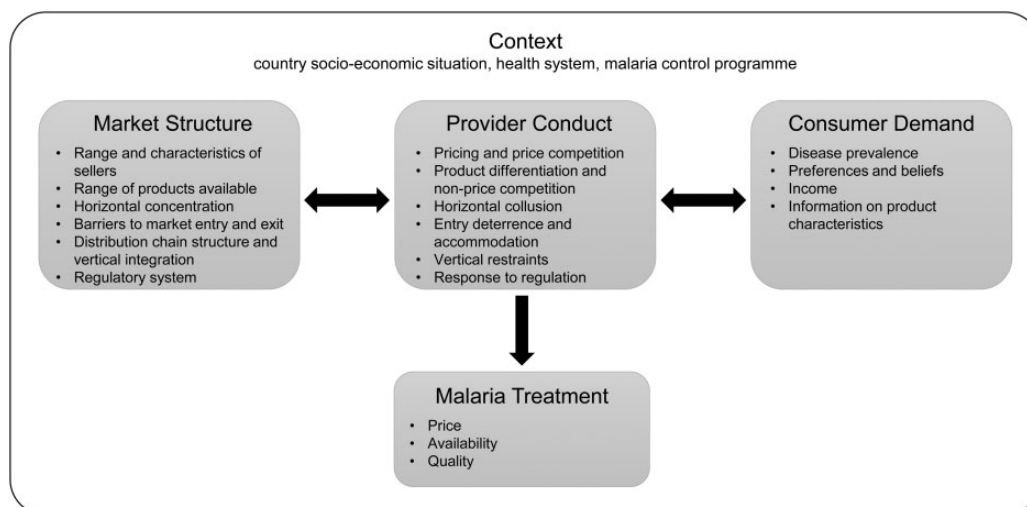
Context
country socio-economic situation, health system, malaria control programme

Market Structure
• Range and characteristics of sellers
• Range of products available
• Horizontal concentration
• Barriers to market entry and exit
• Distribution chain structure and vertical integration
• Regulatory system

Provider Conduct
• Pricing and price competition
• Product differentiation and non-price competition
• Horizontal collusion
• Entry deterrence and accommodation
• Vertical restraints
• Response to regulation

Consumer Demand
• Disease prevalence
• Preferences and beliefs
• Income
• Information on product characteristics

Malaria Treatment
• Price
• Availability
• Quality